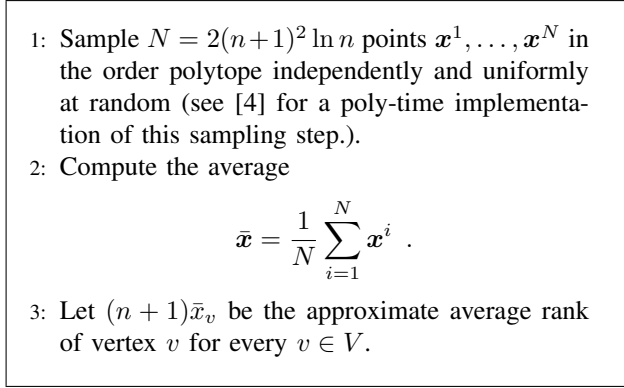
1: Sample $N = 2(n+1)^2 \ln n$ points $\boldsymbol{x}^1, \ldots, \boldsymbol{x}^N$ in the order polytope independently and uniformly at random (see [4] for a poly-time implementation of this sampling step.).

2: Compute the average

$$\bar{\boldsymbol{x}} = \frac{1}{N} \sum_{i=1}^{N} \boldsymbol{x}^i \ .$$

3: Let $(n+1)\bar{x}_v$ be the approximate average rank of vertex $v$ for every $v \in V$.